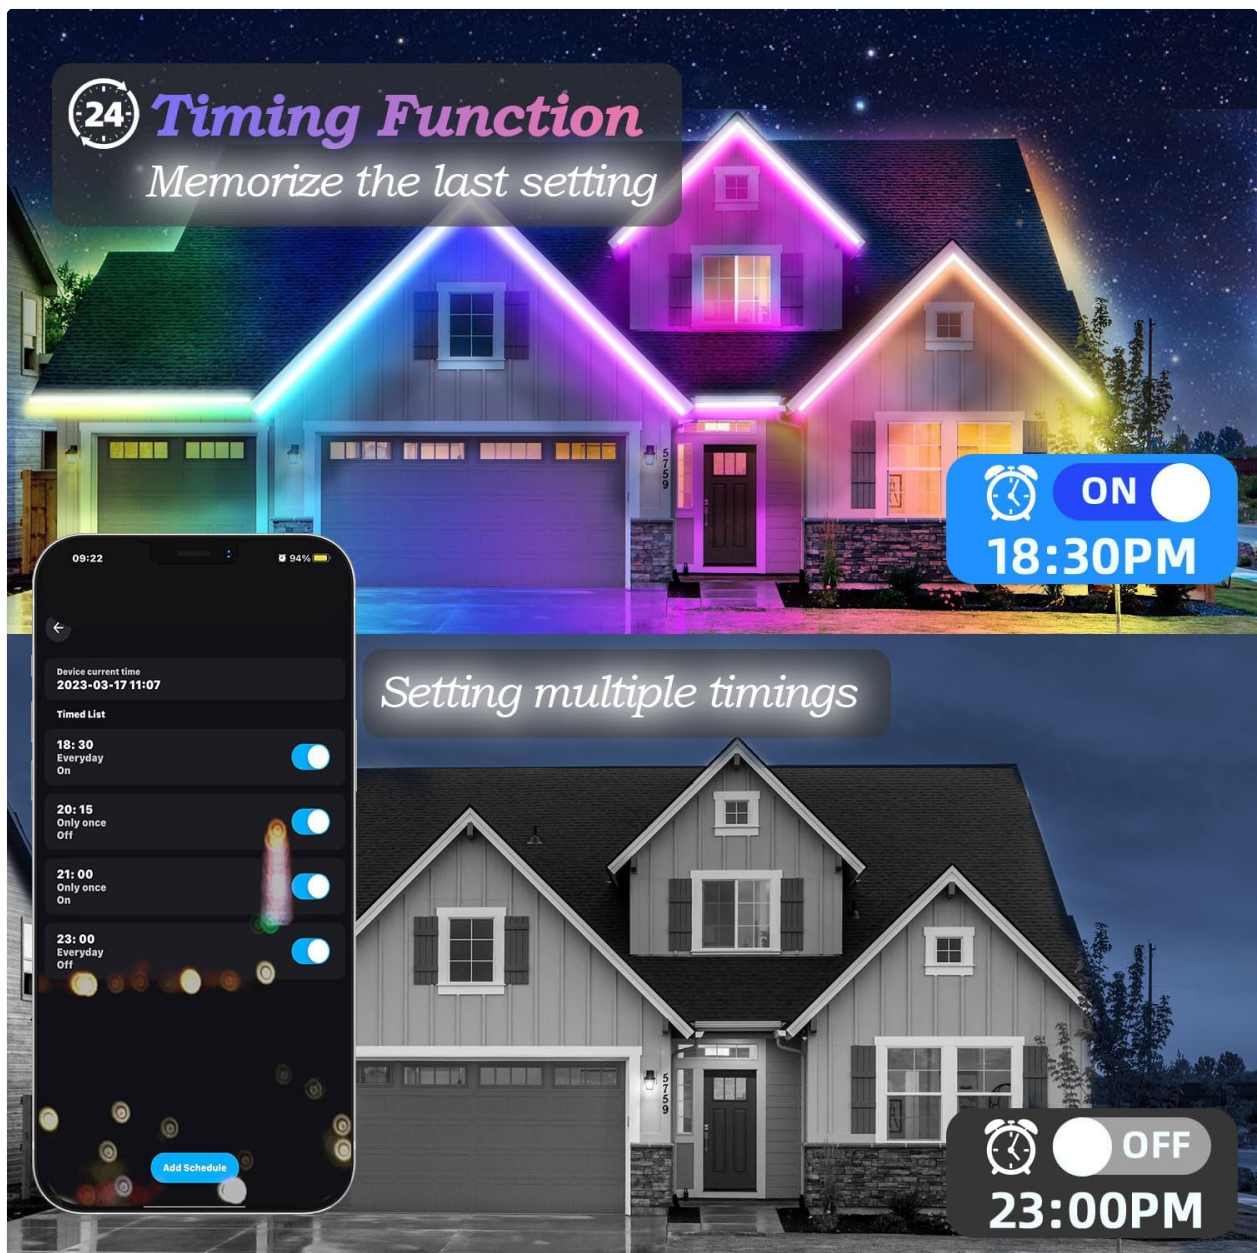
24 Timing Function
Memorize the last setting

5759

ON
18:30PM

09:22
94%

Device current time
2023-03-17 11:07

Timed List

18: 30
Everyday
On

20: 15
Only once
Off

21: 00
Only once
On

23: 00
Everyday
Off

Add Schedule

Setting multiple timings

5759

OFF
23:00PM